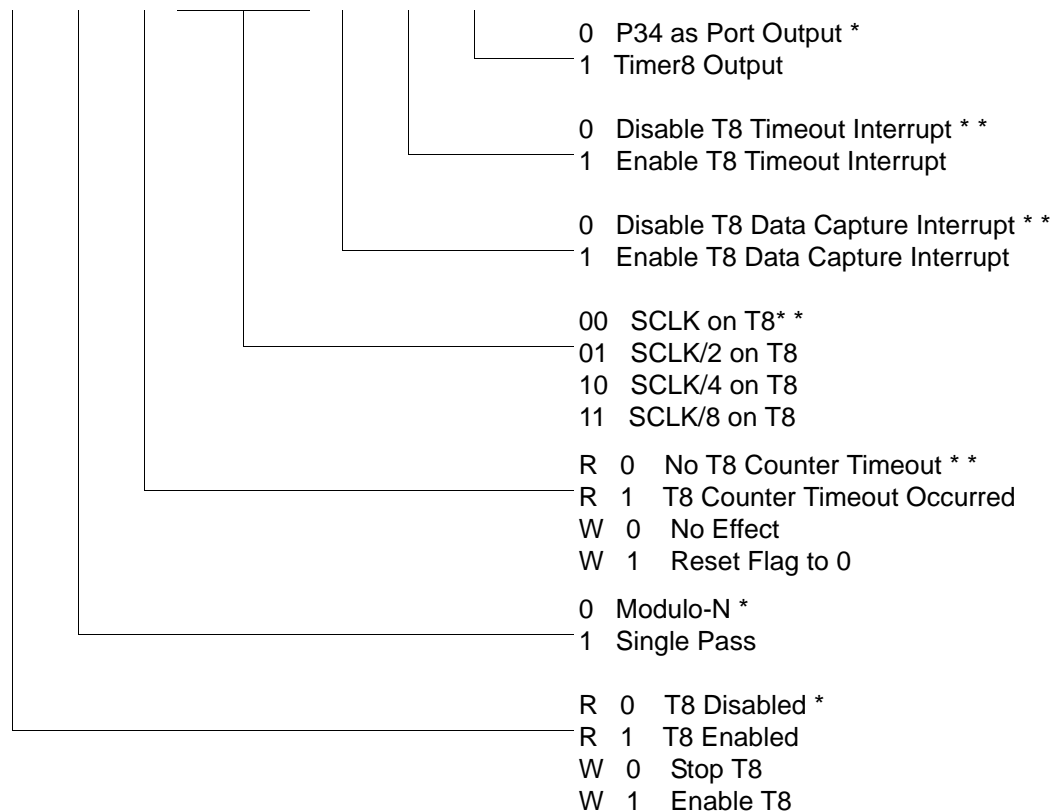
0 P34 as Port Output *
1 Timer8 Output

0 Disable T8 Timeout Interrupt * *
1 Enable T8 Timeout Interrupt

0 Disable T8 Data Capture Interrupt * *
1 Enable T8 Data Capture Interrupt

00 SCLK on T8* *
01 SCLK/2 on T8
10 SCLK/4 on T8
11 SCLK/8 on T8

R 0 No T8 Counter Timeout * *
R 1 T8 Counter Timeout Occurred
W 0 No Effect
W 1 Reset Flag to 0

0 Modulo-N *
1 Single Pass

R 0 T8 Disabled *
R 1 T8 Enabled
W 0 Stop T8
W 1 Enable T8